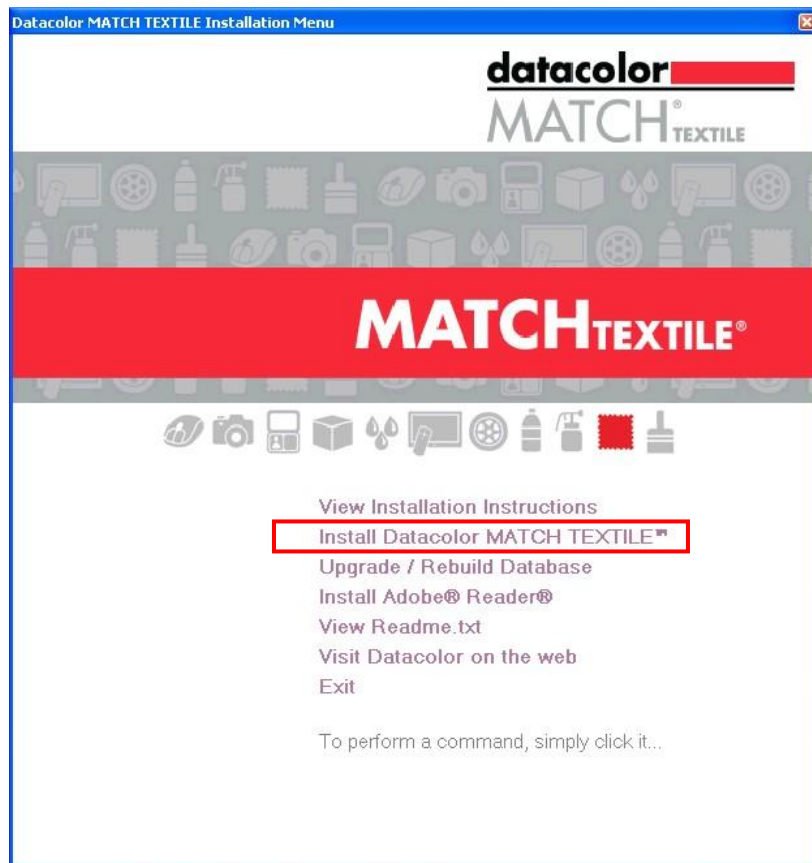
Datacolor MATCH TEXTILE Installation Menu

datacolor
MATCH® TEXTILE

MATCH TEXTILE®

View Installation Instructions
Install Datacolor MATCH TEXTILE™
Upgrade / Rebuild Database
Install Adobe® Reader®
View Readme.txt
Visit Datacolor on the web
Exit

To perform a command, simply click it...